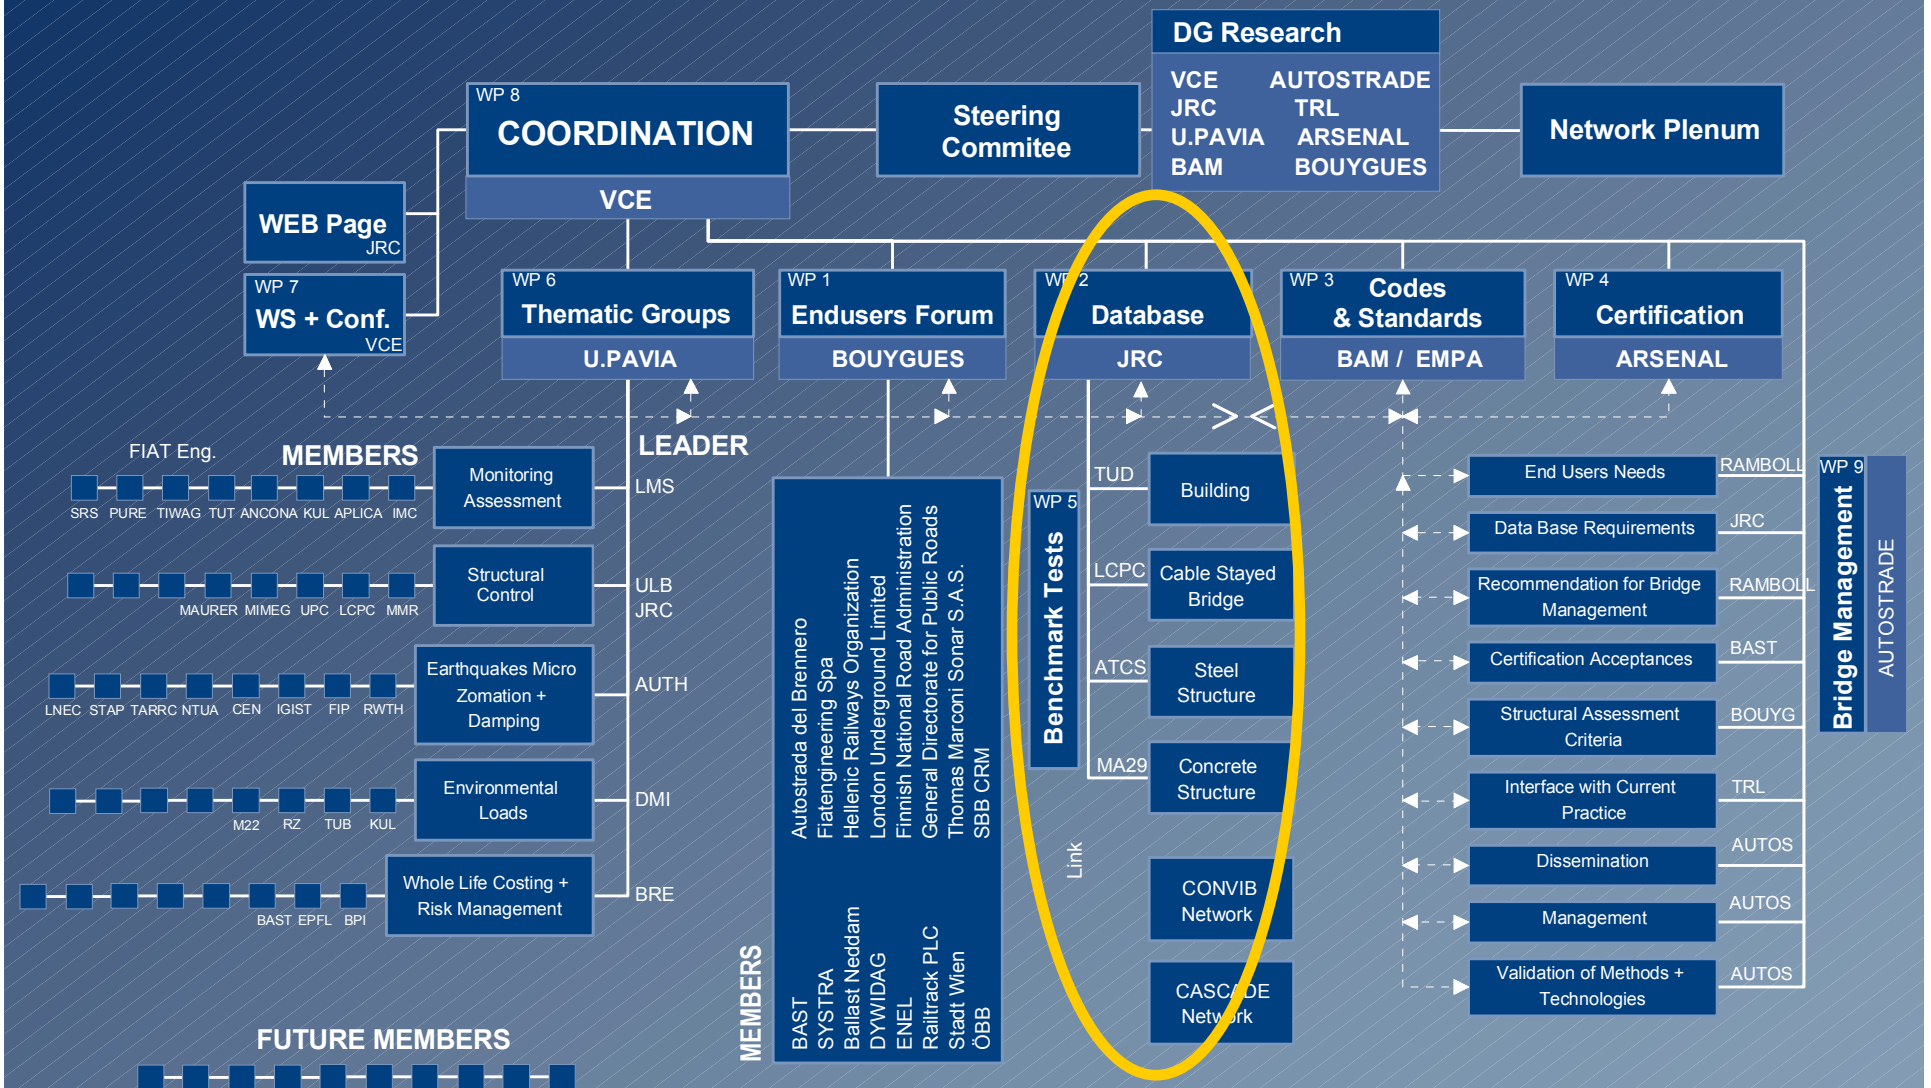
DG Research
VCE AUTOSTRADE
JRC TRL
U.PAVIA ARSENAL
BAM BOUYGUES

WP 8
COORDINATION
VCE

Steering Commitee

Network Plenum

WEB Page
JRC

WP 7
WS + Conf.
VCE

WP 6
Thematic Groups
U.PAVIA

WP 1
Endusers Forum
BOUYGUES

WP 2
Database
JRC

WP 3
Codes & Standards
BAM / EMPA

WP 4
Certification
ARSENAL

LEADER

FIAT Eng.
MEMBERS

Monitoring Assessment
SRS PURE TIWAG TUT ANCONA KUL APLICA IMC
LMS

Structural Control
MAURER MIMEG UPC LCPC MMR
ULB
JRC

Earthquakes Micro Zomation + Damping
LNEC STAP TARRC NTUA CEN IGIST FIP RWTH
AUTH

Environmental Loads
M22 RZ TUB KUL
DMI

Whole Life Costing + Risk Management
BAST EPFL BPI
BRE

FUTURE MEMBERS

Autostrada del Brennero
Fiatengineering Spa
Hellenic Railways Organization
London Underground Limited
Finnish National Road Administration
General Directorate for Public Roads
Thomas Marconi Sonar S.A.S.
SBB CRM

MEMBERS
BAST
SYSTRA
Ballast Neddam
DYWIDAG
ENEL
Railtrack PLC
Stadt Wien
ÖBB

WP 5
Benchmark Tests

TUD
Building
LCPC
Cable Stayed Bridge
ATCS
Steel Structure
MA29
Concrete Structure

Link
CONVIB Network
CASCADE Network

End Users Needs
RAMBOLL
Data Base Requirements
JRC
Recommendation for Bridge Management
RAMBOLL
Certification Acceptances
BAST
Structural Assessment Criteria
BOUYG
Interface with Current Practice
TRL
Dissemination
AUTOS
Management
AUTOS
Validation of Methods + Technologies
AUTOS

WP 9
Bridge Management
AUTOSTRADE